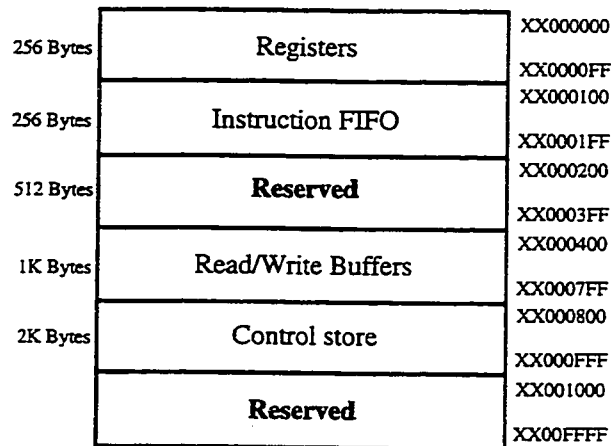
256 Bytes | Registers | XX000000 XX0000FF
256 Bytes | Instruction FIFO | XX000100 XX0001FF
512 Bytes | Reserved | XX000200 XX0003FF
1K Bytes | Read/Write Buffers | XX000400 XX0007FF
2K Bytes | Control store | XX000800 XX000FFF
Reserved | XX001000 XX00FFFF